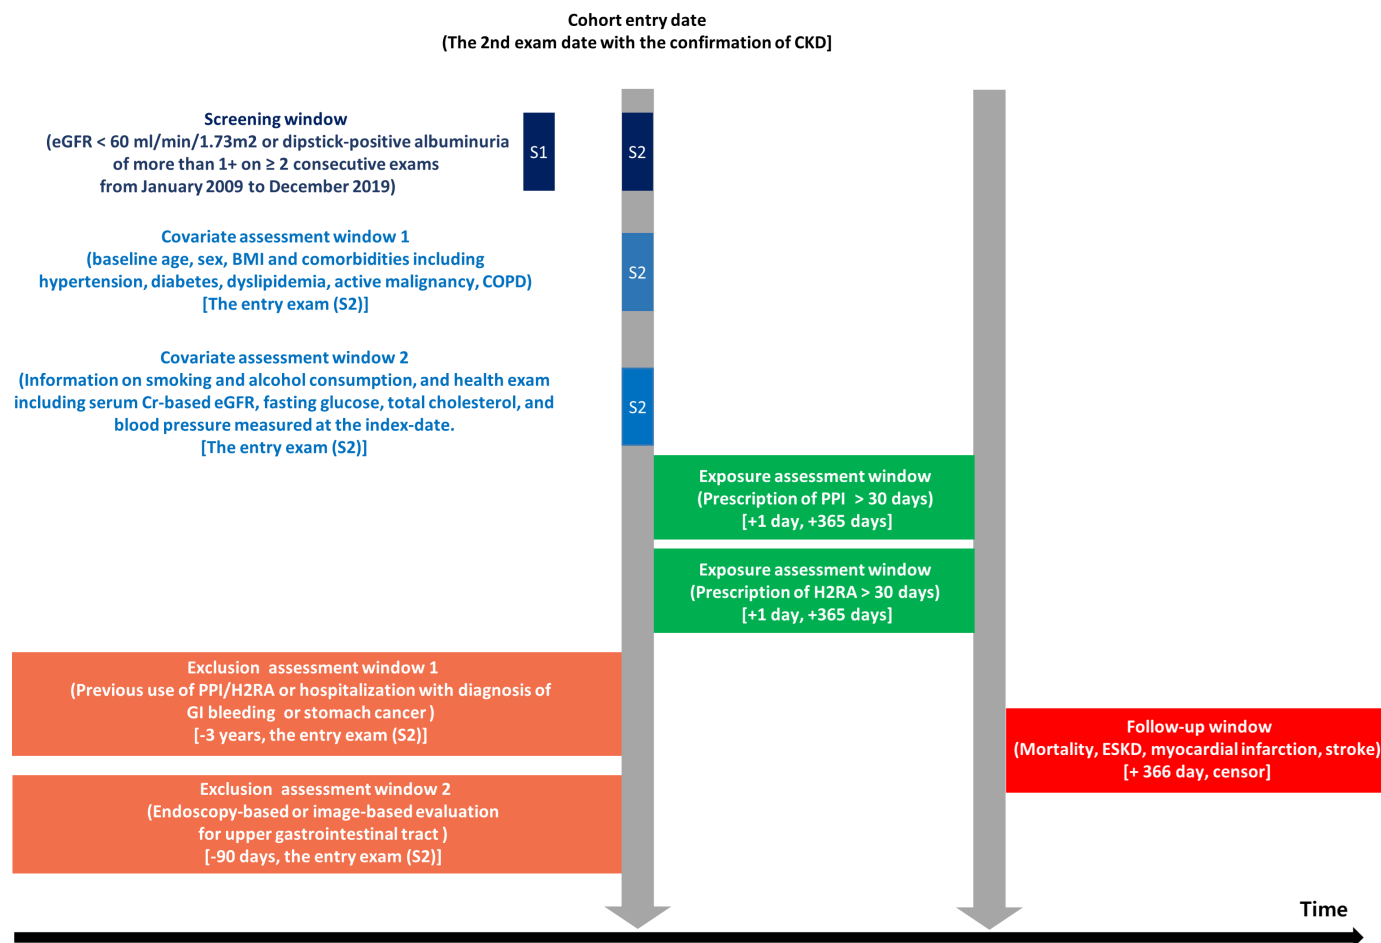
Cohort entry date
(The 2nd exam date with the confirmation of CKD]

Screening window
(eGFR < 60 ml/min/1.73m2 or dipstick-positive albuminuria of more than 1+ on ≥ 2 consecutive exams from January 2009 to December 2019)

S1

S2

Covariate assessment window 1
(baseline age, sex, BMI and comorbidities including hypertension, diabetes, dyslipidemia, active malignancy, COPD)
[The entry exam (S2)]

S2

Covariate assessment window 2
(Information on smoking and alcohol consumption, and health exam including serum Cr-based eGFR, fasting glucose, total cholesterol, and blood pressure measured at the index-date.
[The entry exam (S2)]

S2

Exposure assessment window
(Prescription of PPI > 30 days)
[+1 day, +365 days]

Exposure assessment window
(Prescription of H2RA > 30 days)
[+1 day, +365 days]

Exclusion assessment window 1
(Previous use of PPI/H2RA or hospitalization with diagnosis of GI bleeding or stomach cancer )
[-3 years, the entry exam (S2)]

Follow-up window
(Mortality, ESKD, myocardial infarction, stroke)
[+ 366 day, censor]

Exclusion assessment window 2
(Endoscopy-based or image-based evaluation for upper gastrointestinal tract )
[-90 days, the entry exam (S2)]

Time